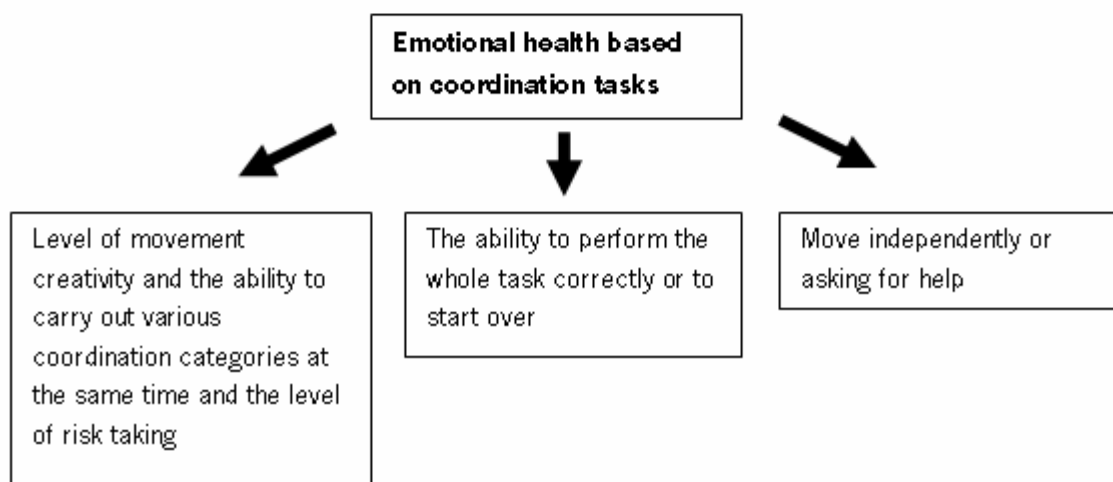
Emotional health based on coordination tasks

Level of movement creativity and the ability to carry out various coordination categories at the same time and the level of risk taking

The ability to perform the whole task correctly or to start over

Move independently or asking for help